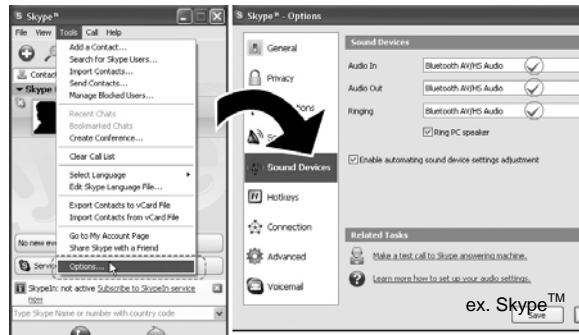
Skype™

File View Tools Call Help

Contact

Skype

Add a Contact...
Search for Skype Users...
Import Contacts...
Send Contacts...
Manage Blocked Users...

Recent Chats
Bookmarked Chats
Create Conference...

Clear Call List

Select Language
Edit Skype Language File...

Export Contacts to vCard File
Import Contacts from vCard File

Go to My Account Page
Share Skype with a Friend

Options...

No new ev

Servi

SkypeIn: not active Subscribe to SkypeIn service now

Type Skype Name or number with country code

Skype™ - Options

General

Privacy

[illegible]tions

Sound Devices

Hotkeys

Connection

Advanced

Voicemail

Sound Devices

Audio In Bluetooth AV/HS Audio

Audio Out Bluetooth AV/HS Audio

Ringing Bluetooth AV/HS Audio

Ring PC speaker

Enable automatic sound device settings adjustment

Related Tasks

Make a test call to Skype answering machine.

Learn more how to set up your audio settings.

ex. Skype™

Save